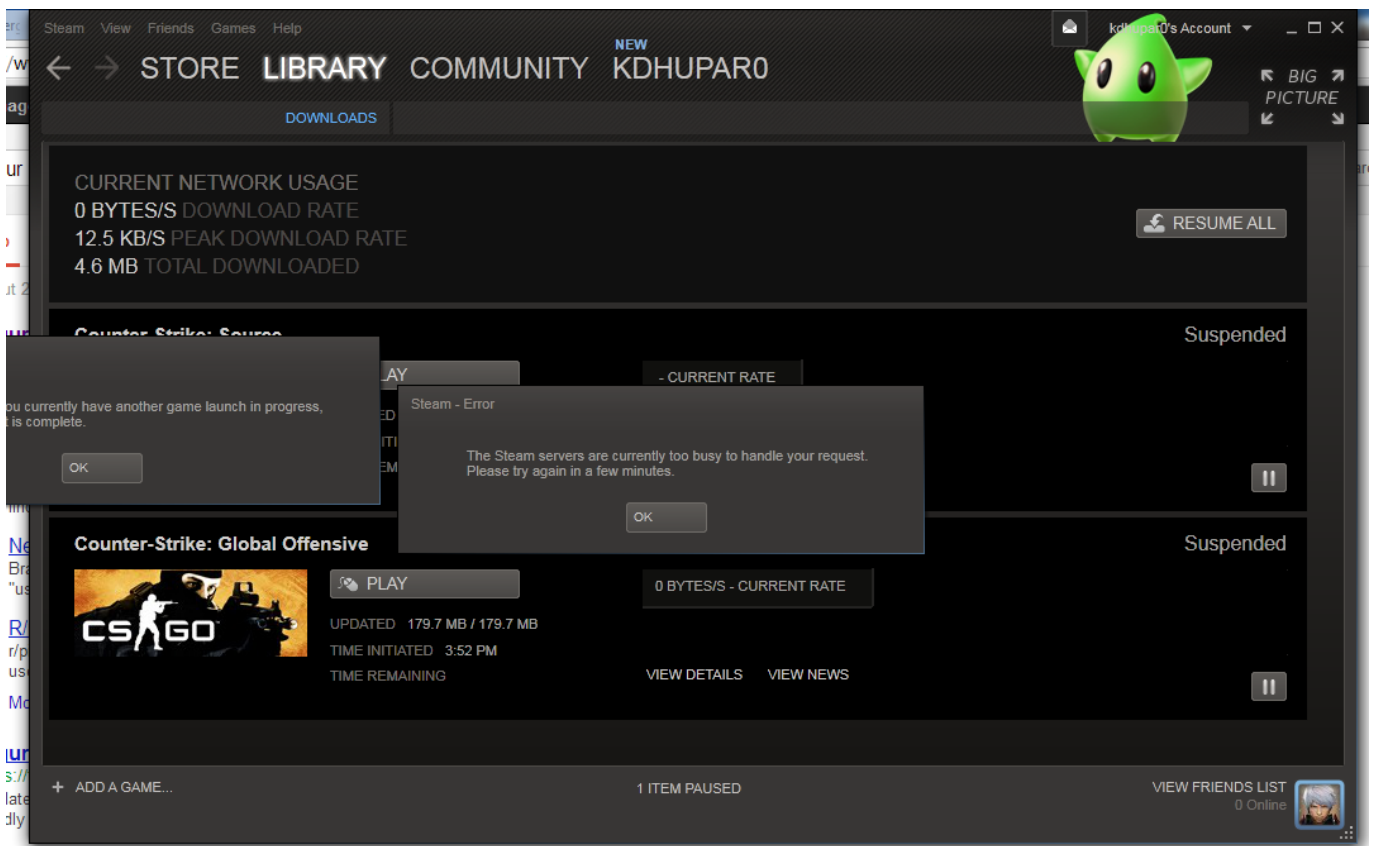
Steam View Friends Games Help

kdhupar0's Account

STORE LIBRARY COMMUNITY NEW KDHUPAR0

BIG PICTURE

DOWNLOADS

CURRENT NETWORK USAGE
0 BYTES/S DOWNLOAD RATE
12.5 KB/S PEAK DOWNLOAD RATE
4.6 MB TOTAL DOWNLOADED

RESUME ALL

Counter-Strike: Source

Suspended

LAY

- CURRENT RATE

ou currently have another game launch in progress, t is complete.

OK

Steam - Error

The Steam servers are currently too busy to handle your request. Please try again in a few minutes.

OK

Counter-Strike: Global Offensive

Suspended

CS GO

PLAY

0 BYTES/S - CURRENT RATE

UPDATED 179.7 MB / 179.7 MB
TIME INITIATED 3:52 PM
TIME REMAINING

VIEW DETAILS VIEW NEWS

+ ADD A GAME...

1 ITEM PAUSED

VIEW FRIENDS LIST
0 Online